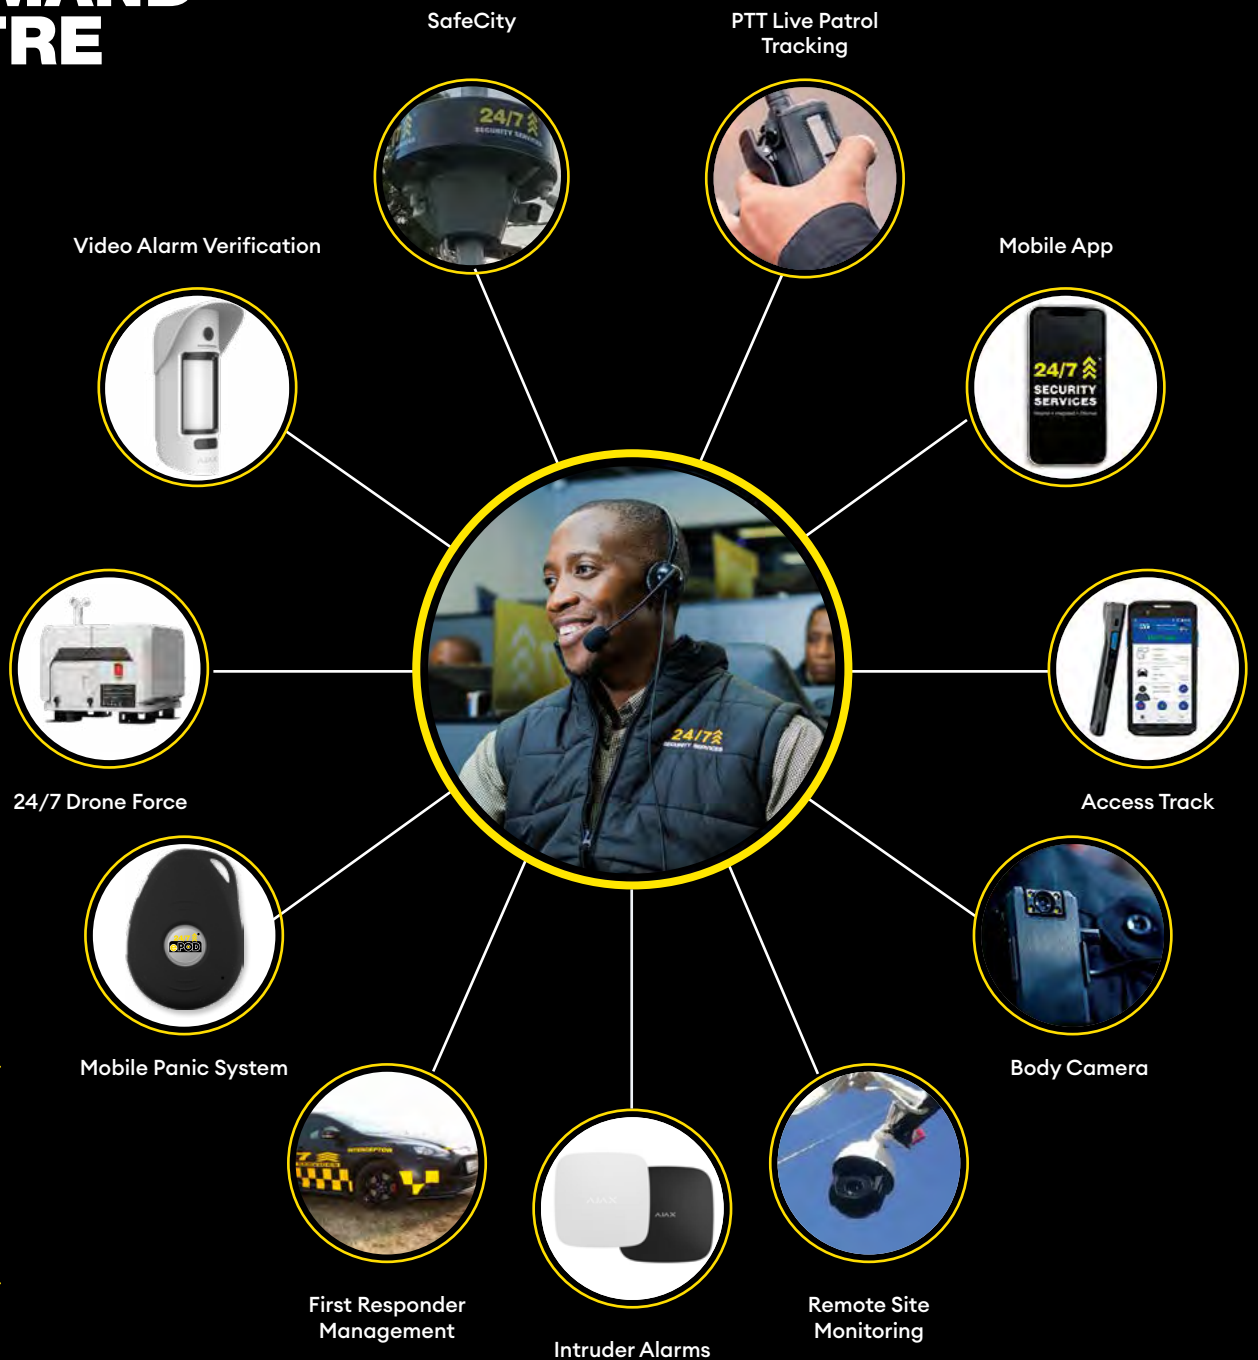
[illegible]
TRE

SafeCity

PTT Live Patrol Tracking

Video Alarm Verification

Mobile App

24/7 SECURITY SERVICES

24/7 Drone Force

Access Track

Mobile Panic System

Body Camera

First Responder Management

Intruder Alarms

Remote Site Monitoring